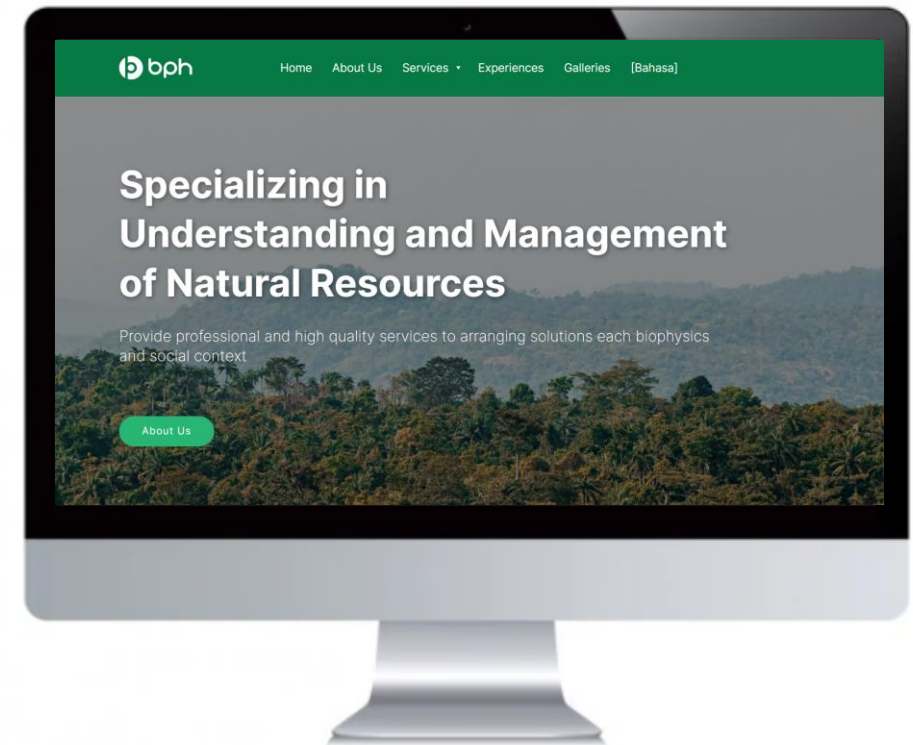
bph

Home About Us Services Experiences Galleries [Bahasa]

Specializing in Understanding and Management of Natural Resources

Provide professional and high quality services to arranging solutions each biophysics and social context

About Us